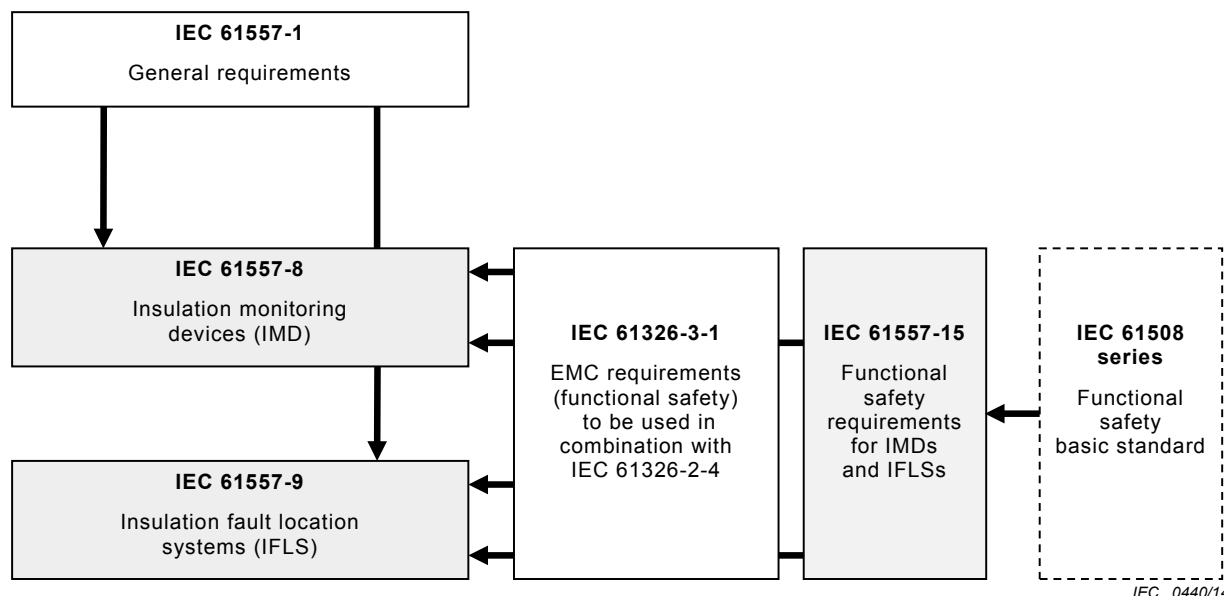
IEC 61557-1
General requirements

IEC 61557-8
Insulation monitoring devices (IMD)

IEC 61557-9
Insulation fault location systems (IFLS)

IEC 61326-3-1
EMC requirements (functional safety) to be used in combination with IEC 61326-2-4

IEC 61557-15
Functional safety requirements for IMDs and IFLSs

IEC 61508 series
Functional safety basic standard

IEC 0440/14